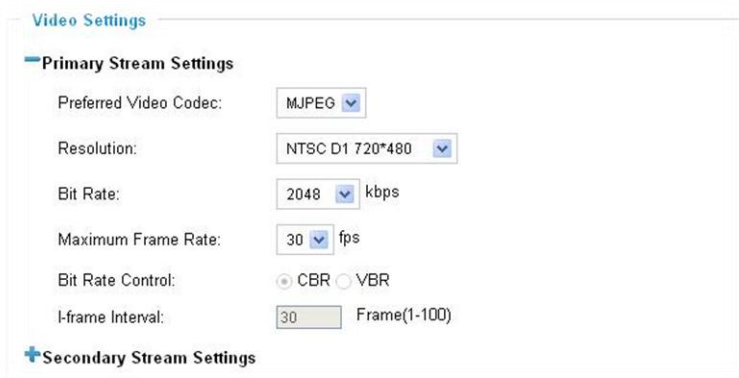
Video Settings

Primary Stream Settings

Preferred Video Codec: MJPEG

Resolution: NTSC D1 720*480

Bit Rate: 2048 kbps

Maximum Frame Rate: 30 fps

Bit Rate Control: CBR VBR

I-frame Interval: 30 Frame(1-100)

Secondary Stream Settings